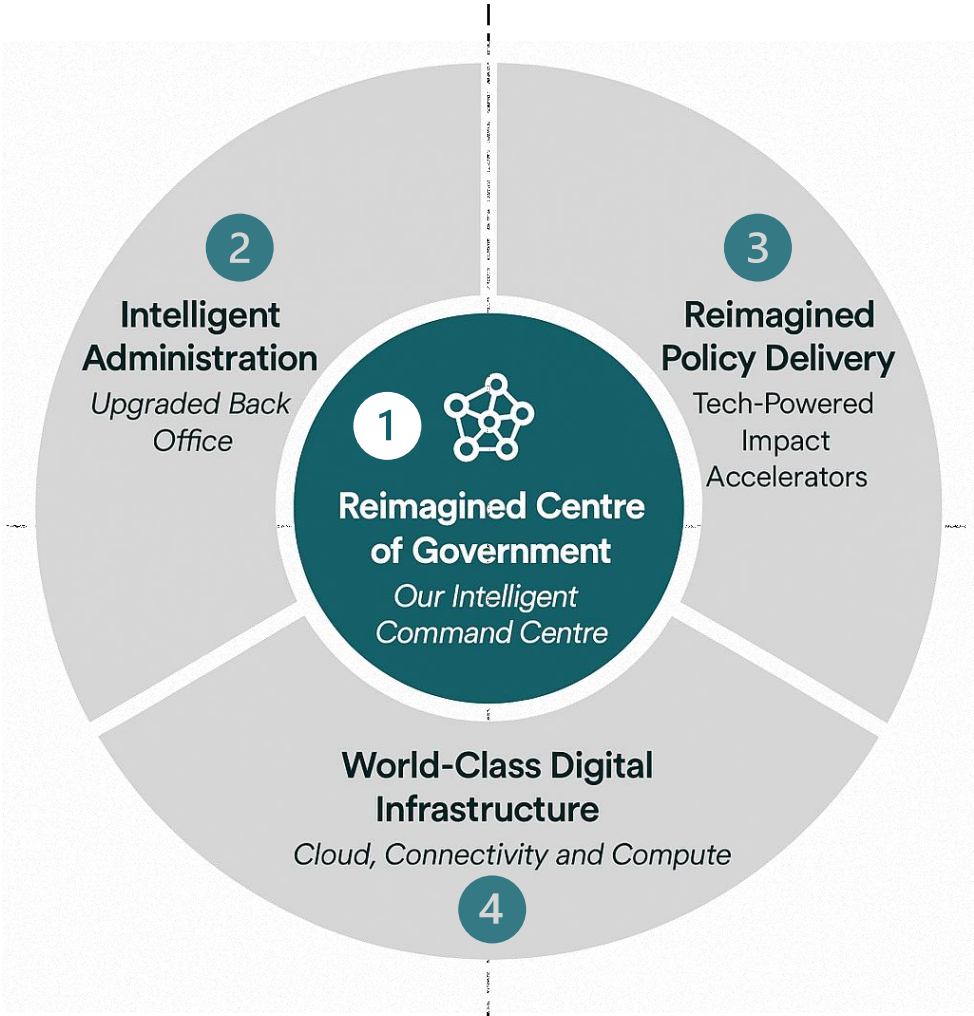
2

Intelligent Administration

Upgraded Back Office

3

Reimagined Policy Delivery

Tech-Powered Impact Accelerators

1

Reimagined Centre of Government

Our Intelligent Command Centre

World-Class Digital Infrastructure

Cloud, Connectivity and Compute

4